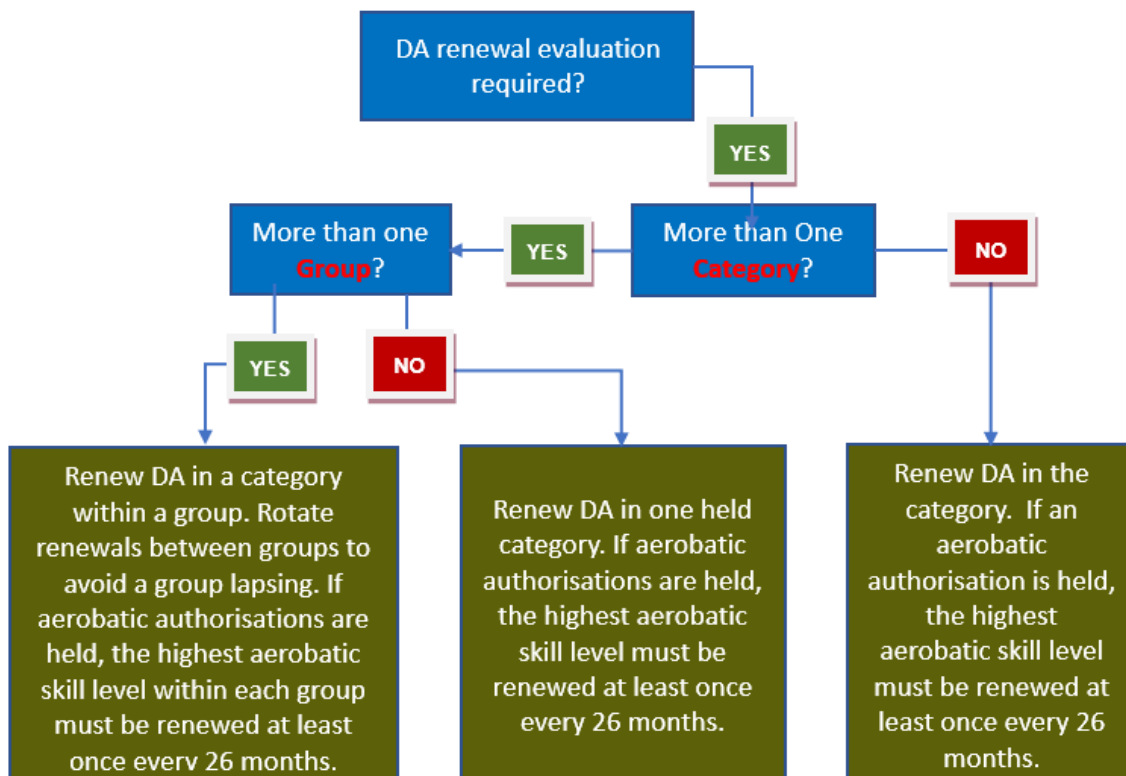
DA renewal evaluation required?

YES

More than one Group?

YES

More than One Category?

NO

YES

NO

Renew DA in a category within a group. Rotate renewals between groups to avoid a group lapsing. If aerobatic authorisations are held, the highest aerobatic skill level within each group must be renewed at least once every 26 months.

Renew DA in one held category. If aerobatic authorisations are held, the highest aerobatic skill level must be renewed at least once every 26 months.

Renew DA in the category. If an aerobatic authorisation is held, the highest aerobatic skill level must be renewed at least once every 26 months.